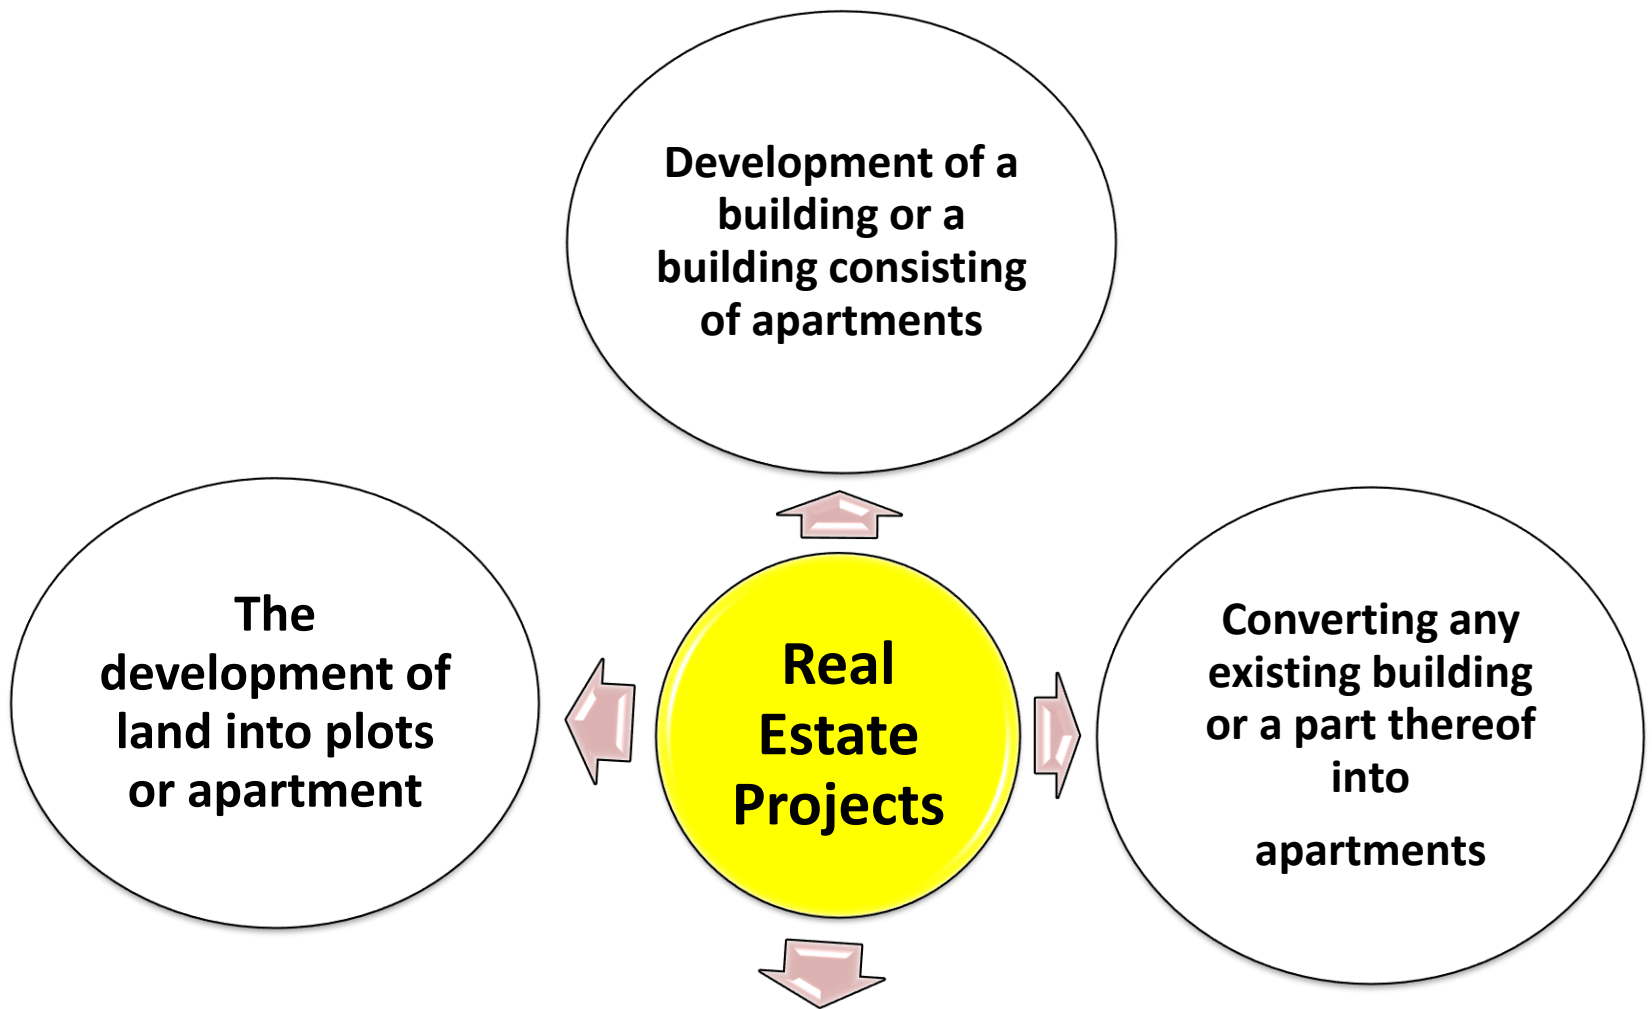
Development of a building or a building consisting of apartments

The development of land into plots or apartment

Real Estate Projects

Converting any existing building or a part thereof into

apartments